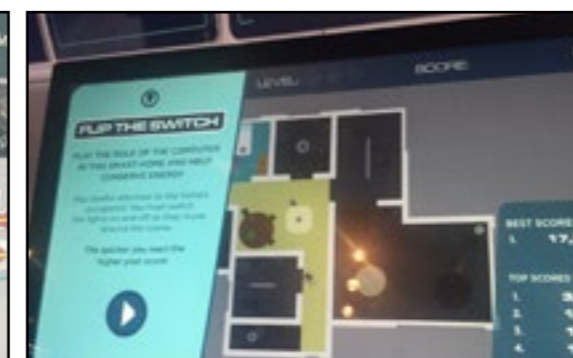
FLIP THE SWITCH

PLAY THE ROLE OF THE CONTROLLER IN THIS SMART HOME AND HELP CONSERVE ENERGY

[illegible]

The quicker you react the higher your score

LEVEL

SCORE

BEST SCORES
1. 17,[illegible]

TOP SCORES
1. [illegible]
2. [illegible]
3. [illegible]
4. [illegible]